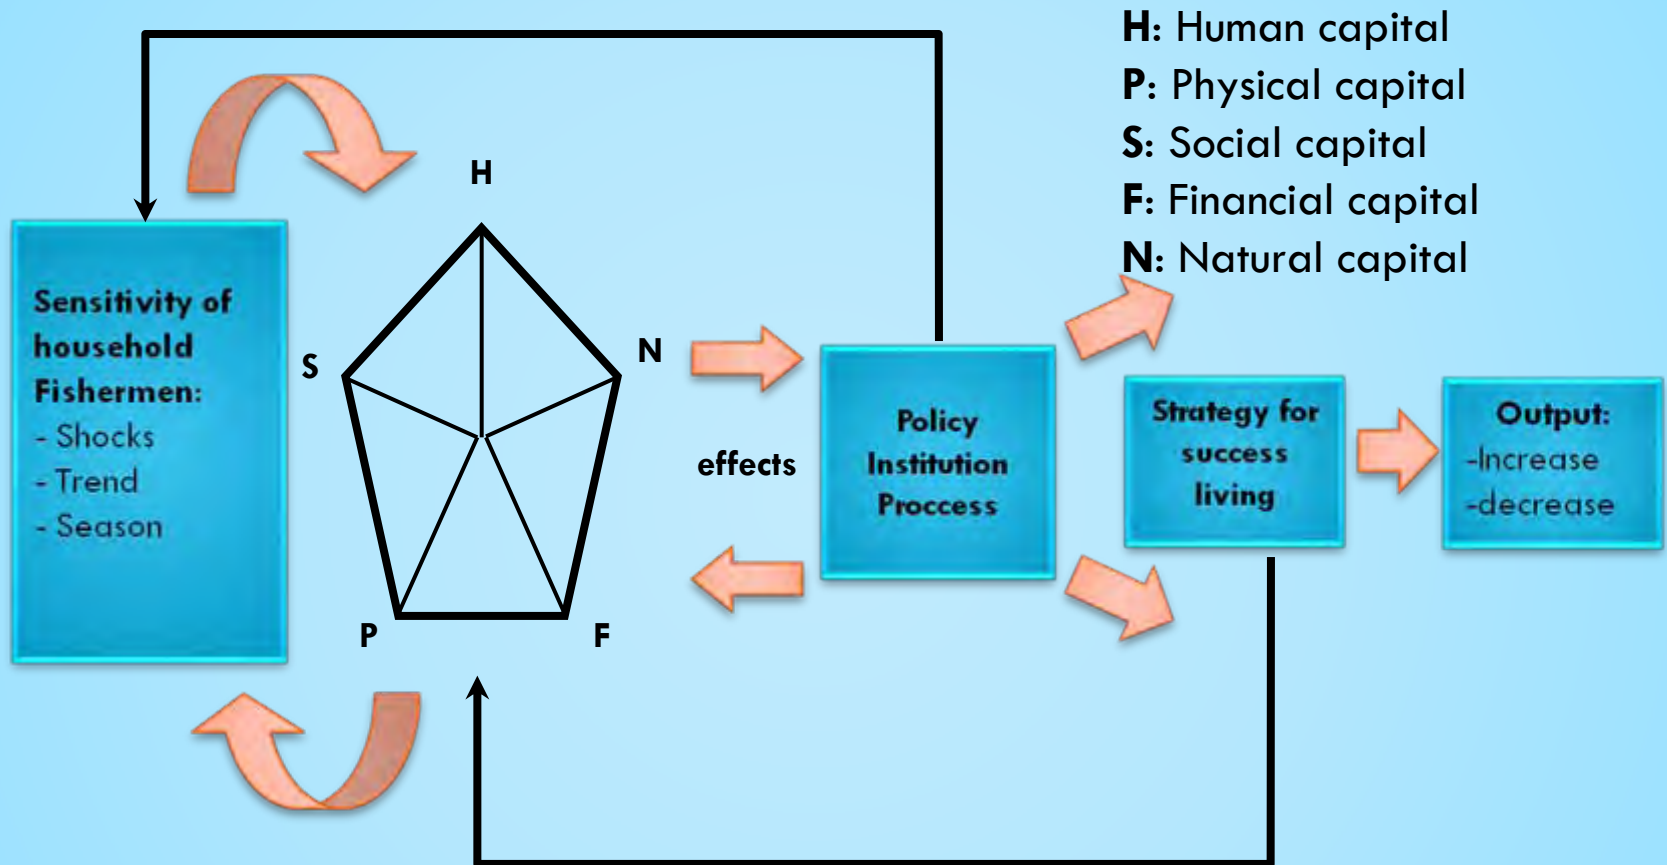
H: Human capital
P: Physical capital
S: Social capital
F: Financial capital
N: Natural capital

Sensitivity of household Fishermen:
- Shocks
- Trend
- Season

H

S

N

P

F

effects

Policy Institution Proccess

Strategy for success living

Output:
-Increase
-decrease